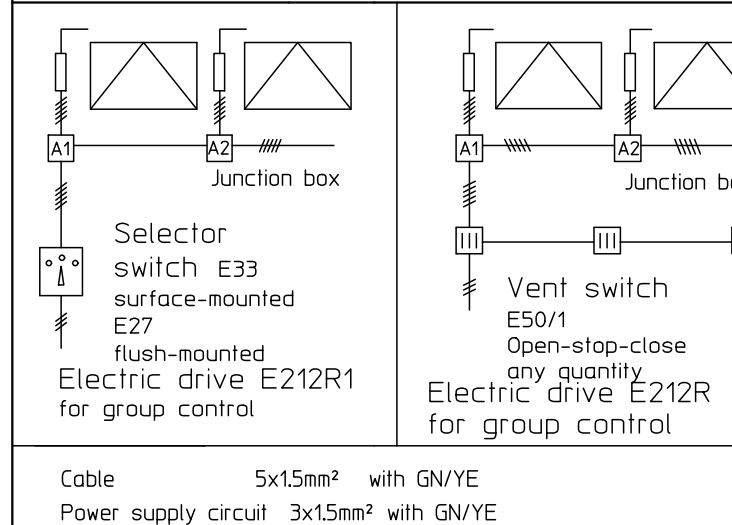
A1

A2

Junction box

Selector switch E33 surface-mounted E27 flush-mounted

Electric drive E212R1 for group control

A1

A2

Junction bo

Vent switch E50/1 Open-stop-close any quantity

Electric drive E212R for group control

Cable 5x1.5mm² with GN/YE

Power supply circuit 3x1.5mm² with GN/YE